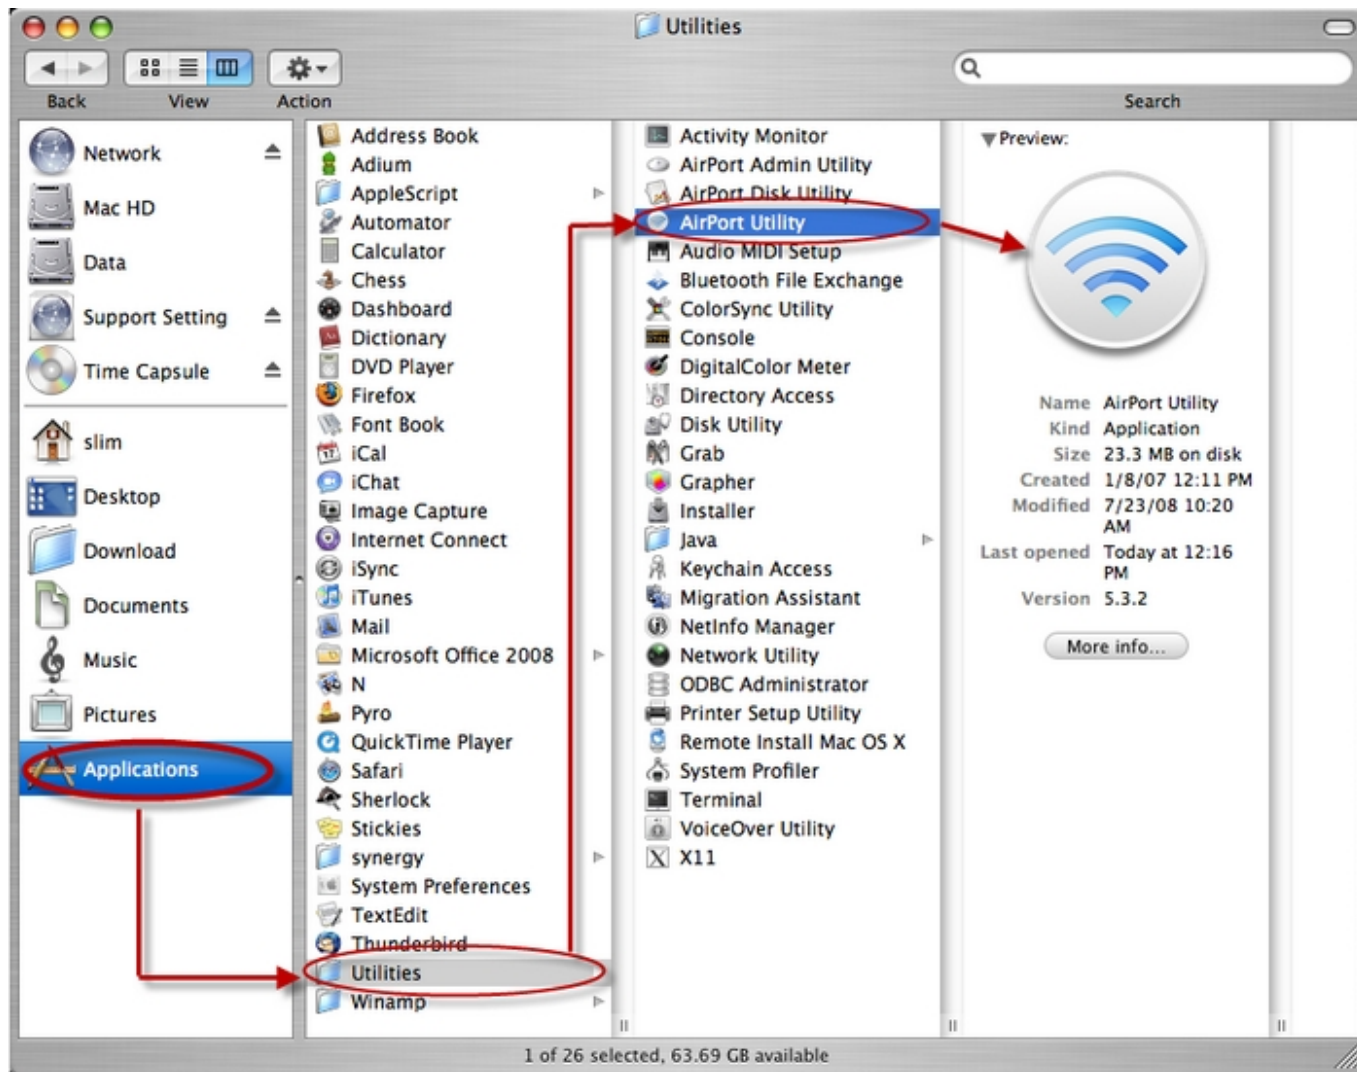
Utilities

Back View Action

Search

Network
Mac HD
Data
Support Setting
Time Capsule
slim
Desktop
Download
Documents
Music
Pictures
Applications

Address Book
Adium
AppleScript
Automator
Calculator
Chess
Dashboard
Dictionary
DVD Player
Firefox
Font Book
iCal
iChat
Image Capture
Internet Connect
iSync
iTunes
Mail
Microsoft Office 2008
N
Pyro
QuickTime Player
Safari
Sherlock
Stickies
synergy
System Preferences
TextEdit
Thunderbird
Utilities
Winamp

Activity Monitor
AirPort Admin Utility
AirPort Disk Utility
AirPort Utility
Audio MIDI Setup
Bluetooth File Exchange
ColorSync Utility
Console
DigitalColor Meter
Directory Access
Disk Utility
Grab
Grapher
Installer
Java
Keychain Access
Migration Assistant
NetInfo Manager
Network Utility
ODBC Administrator
Printer Setup Utility
Remote Install Mac OS X
System Profiler
Terminal
VoiceOver Utility
X11

Preview:

Name AirPort Utility
Kind Application
Size 23.3 MB on disk
Created 1/8/07 12:11 PM
Modified 7/23/08 10:20 AM
Last opened Today at 12:16 PM
Version 5.3.2

More info...

1 of 26 selected, 63.69 GB available